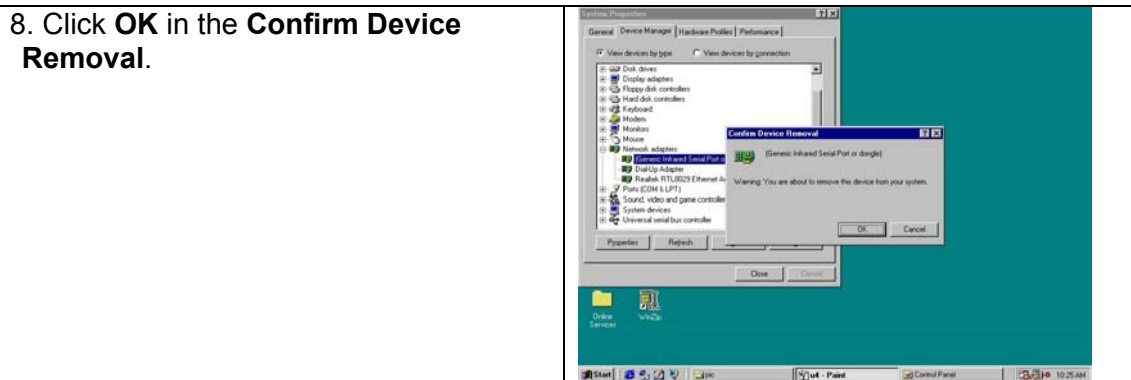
8. Click **OK** in the **Confirm Device Removal**.

System Properties

General | Device Manager | Hardware Profiles | Performance

View devices by type    View devices by connection

Disk drives
Display adapters
Floppy disk controllers
Hard disk controllers
Keyboard
Modem
Monitors
Mouse
Network adapters
(Generic Infrared Serial Port o
Dial-Up Adapter
Realtek RTL8029 Ethernet A
Ports (COM & LPT)
Sound, video and game controlle
System devices
Universal serial bus controller

Properties | Refresh

Close | Cancel

Confirm Device Removal

(Generic Infrared Serial Port or dongle)

Warning: You are about to remove this device from your system.

OK | Cancel

Online Services

WinZip

Start | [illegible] | u4 - Paint | Control Panel | 10:25 AM